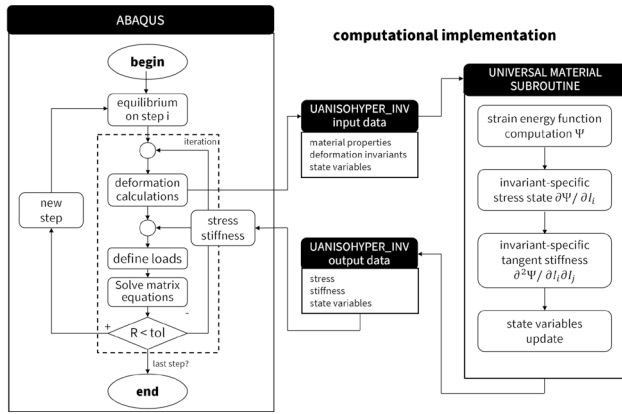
ABAQUS

begin

equilibrium on step i

iteration

deformation calculations

new step

stress stiffness

define loads

Solve matrix equations

-

+

R < tol

last step?

end

computational implementation

UANISOHYPER_INV input data

material properties
deformation invariants
state variables

UANISOHYPER_INV output data

stress
stiffness
state variables

UNIVERSAL MATERIAL SUBROUTINE

strain energy function computation $\Psi$

invariant-specific stress state $\partial\Psi/\partial I_i$

invariant-specific tangent stiffness $\partial^2\Psi/\partial I_i \partial I_j$

state variables update